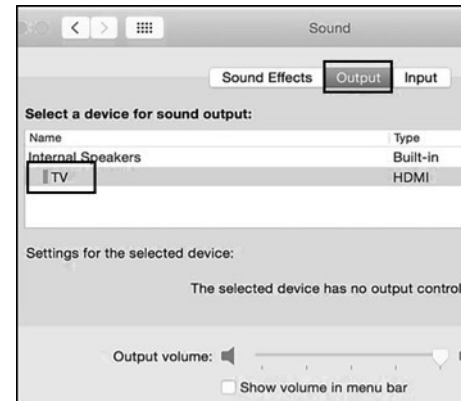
Sound

Sound Effects | Output | Input

Select a device for sound output:

| Name | Type |
|---|---|
| Internal Speakers | Built-in |
| TV | HDMI |

Settings for the selected device:

The selected device has no output control

Output volume:

Show volume in menu bar